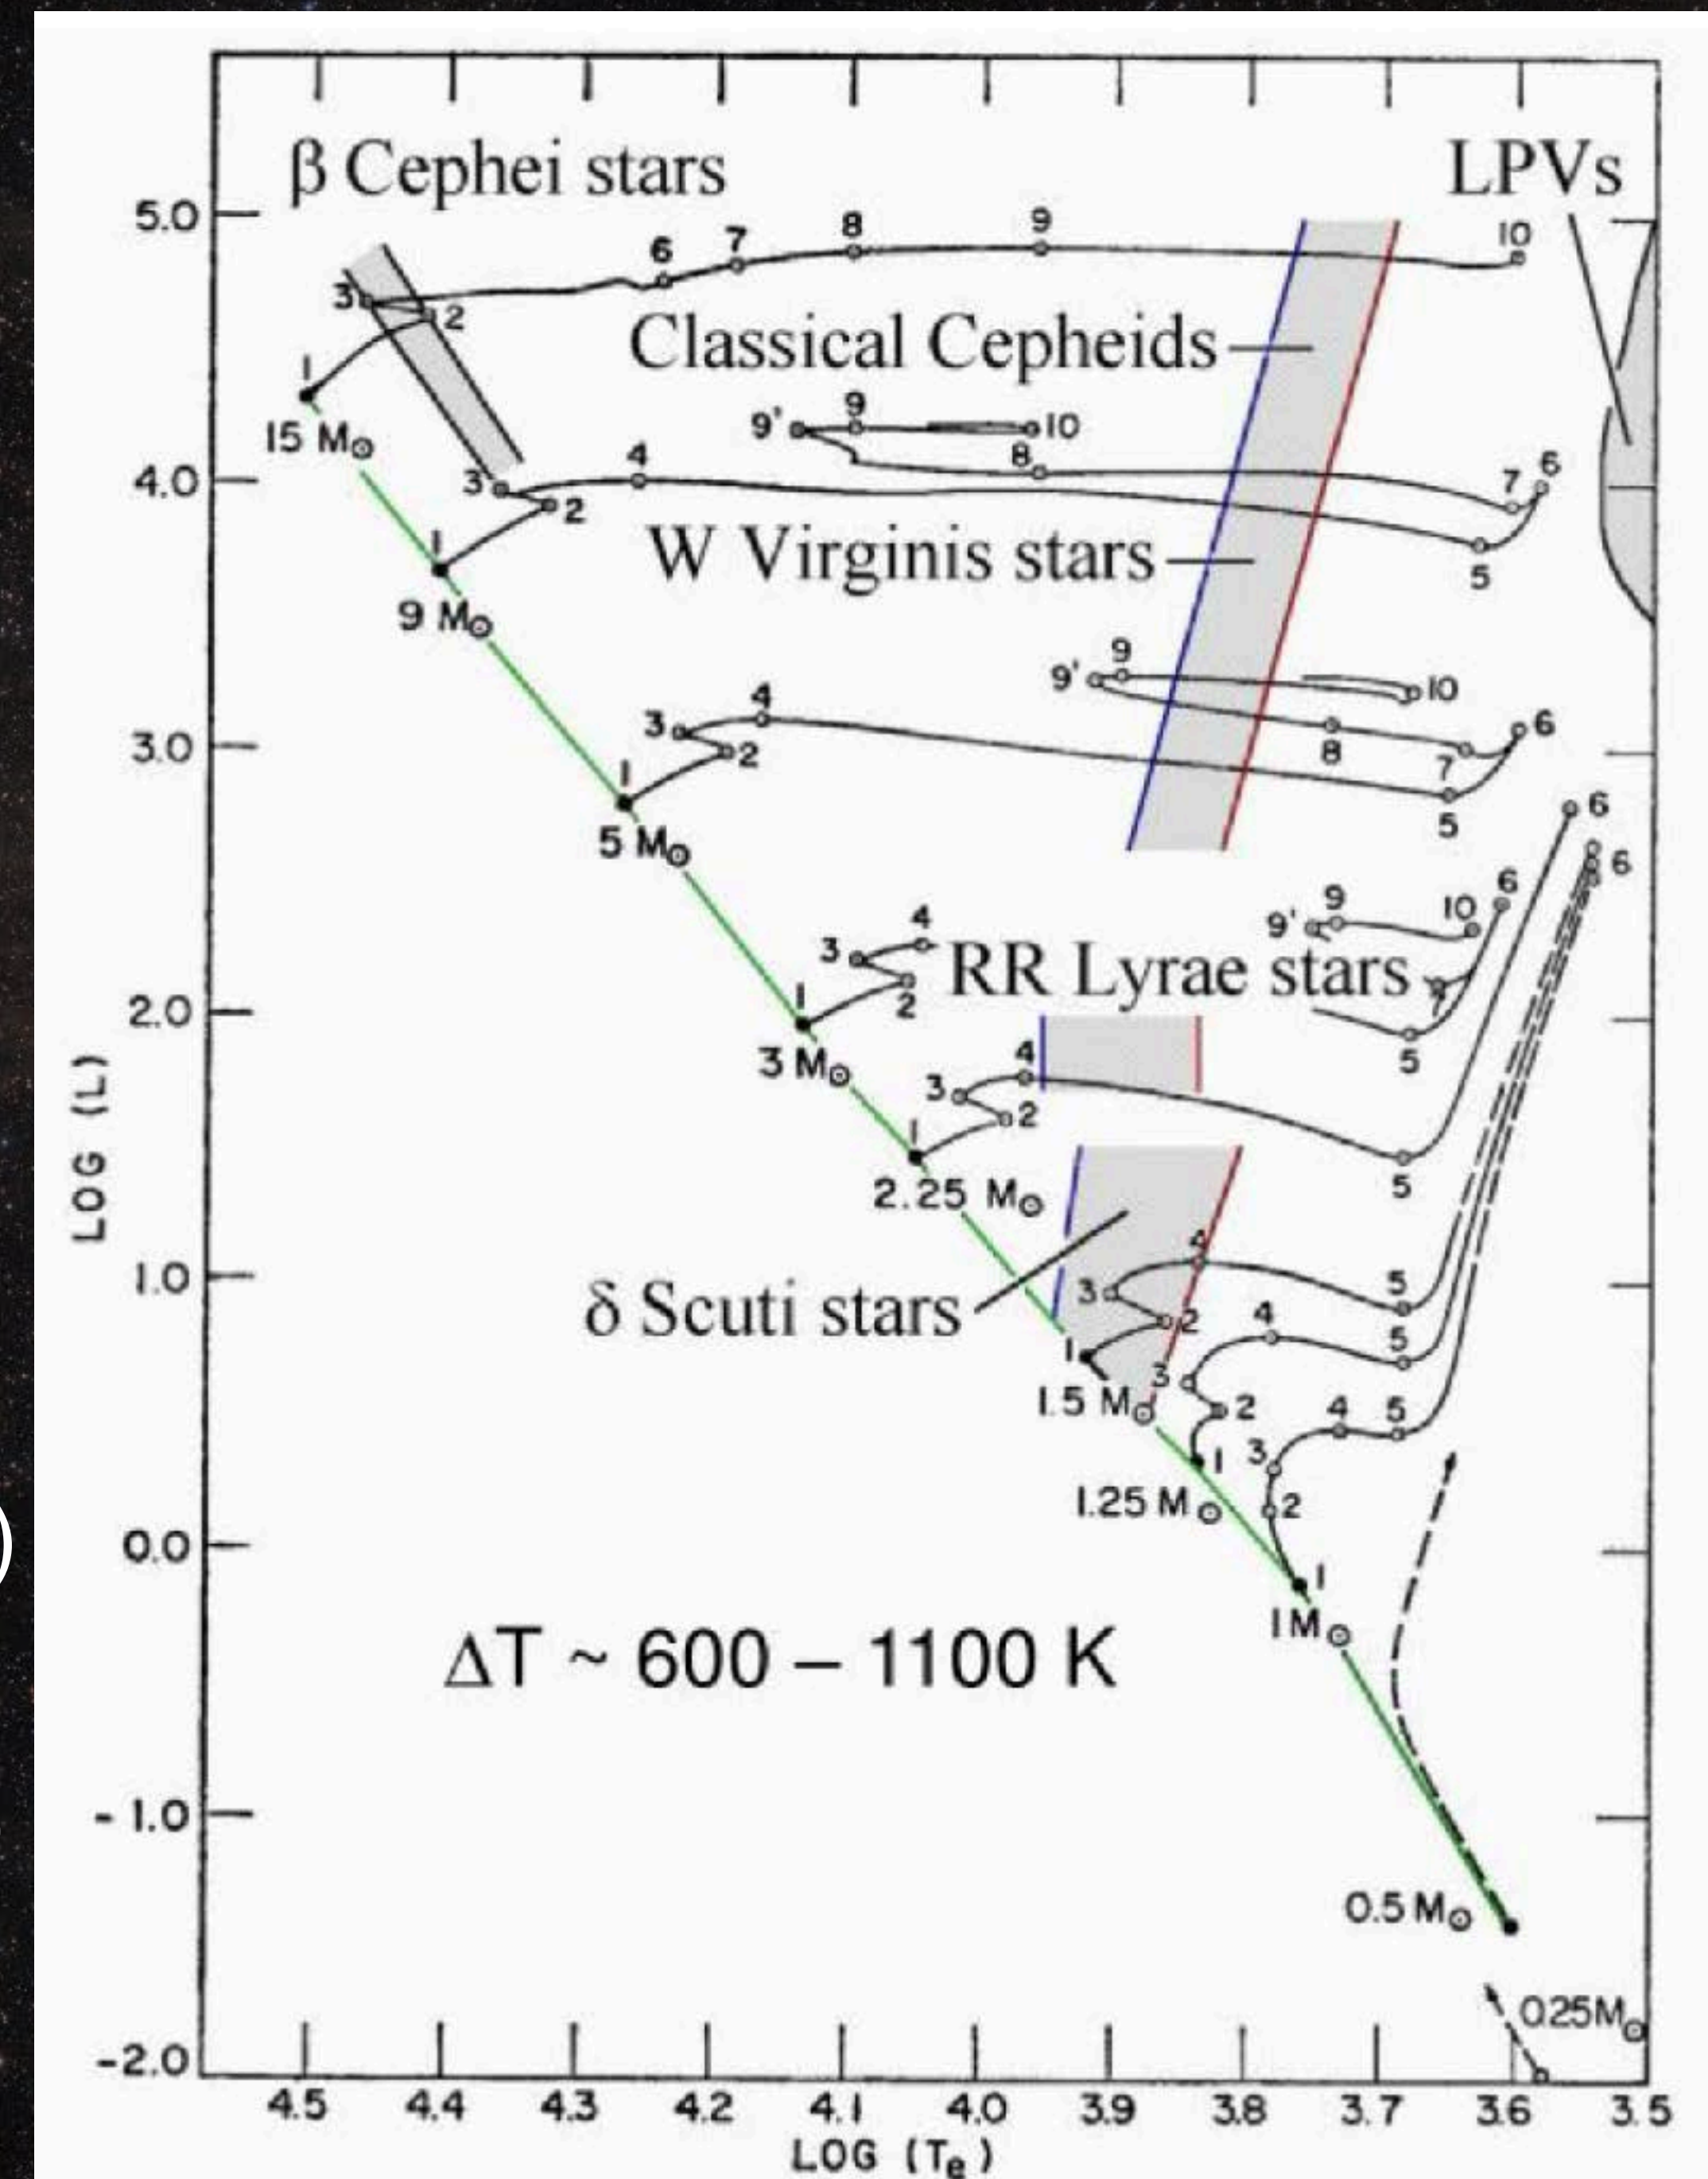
β Cephei stars
LPVs
5.0
Classical Cepheids
15 $M_\odot$
4.0
W Virginis stars
9 $M_\odot$
3.0
5 $M_\odot$
RR Lyrae stars
2.0
3 $M_\odot$
LOG (L)
2.25 $M_\odot$
1.0
δ Scuti stars
1.5 $M_\odot$
1.25 $M_\odot$
0.0
1 $M_\odot$
ΔT ~ 600 – 1100 K
- 1.0
0.5 $M_\odot$
0.25$M_\odot$
-2.0
4.5 4.4 4.3 4.2 4.1 4.0 3.9 3.8 3.7 3.6 3.5
LOG ($T_e$)